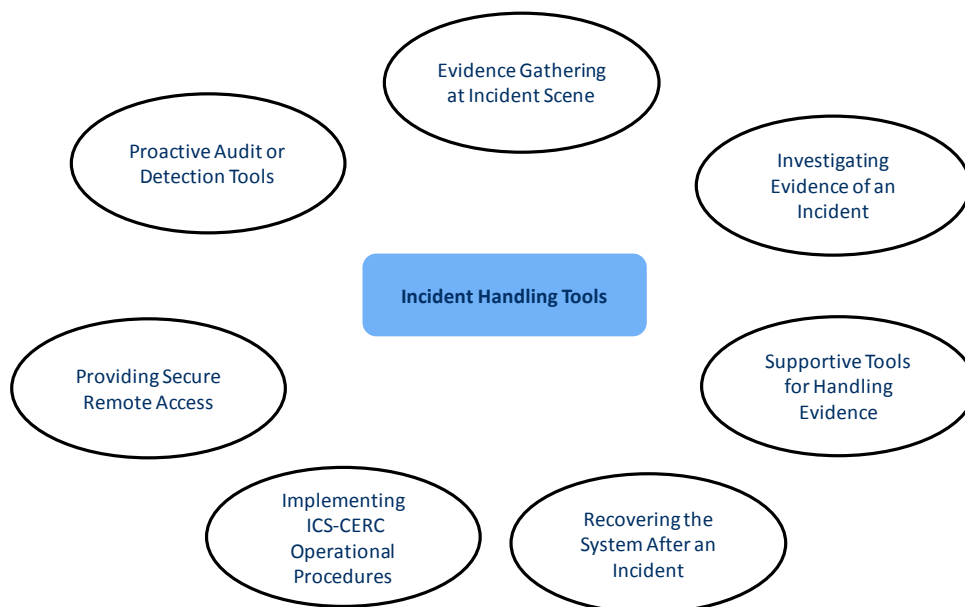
Evidence Gathering at Incident Scene

Proactive Audit or Detection Tools

Investigating Evidence of an Incident

Incident Handling Tools

Providing Secure Remote Access

Supportive Tools for Handling Evidence

Implementing ICS-CERC Operational Procedures

Recovering the System After an Incident